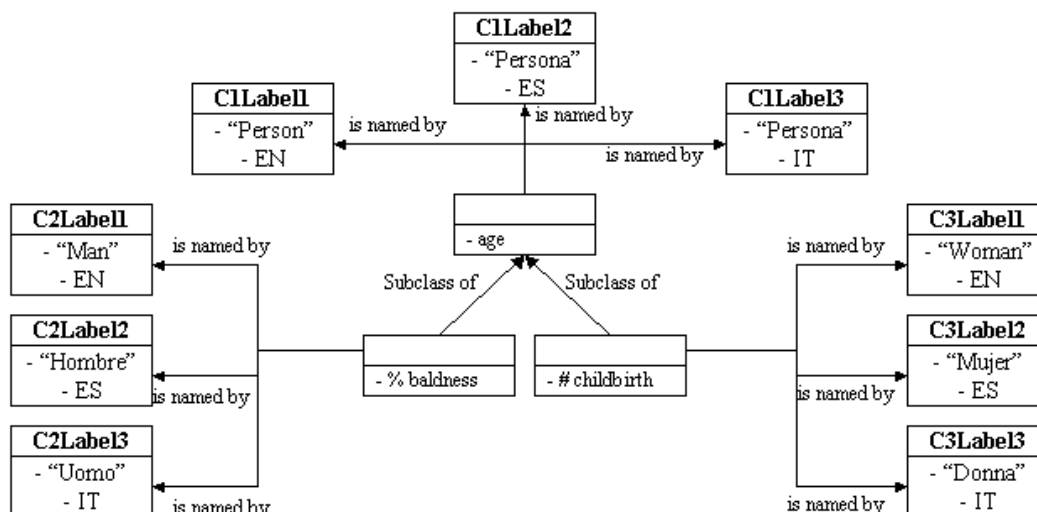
C1Label2
- "Persona"
- ES

C1Label1
- "Person"
- EN

is named by

is named by

C1Label3
- "Persona"
- IT

is named by

C2Label1
- "Man"
- EN

is named by

- age

C3Label1
- "Woman"
- EN

is named by

Subclass of

Subclass of

C2Label2
- "Hombre"
- ES

- % baldness

- # childbirth

C3Label2
- "Mujer"
- ES

is named by

is named by

C2Label3
- "Uomo"
- IT

is named by

C3Label3
- "Donna"
- IT

is named by